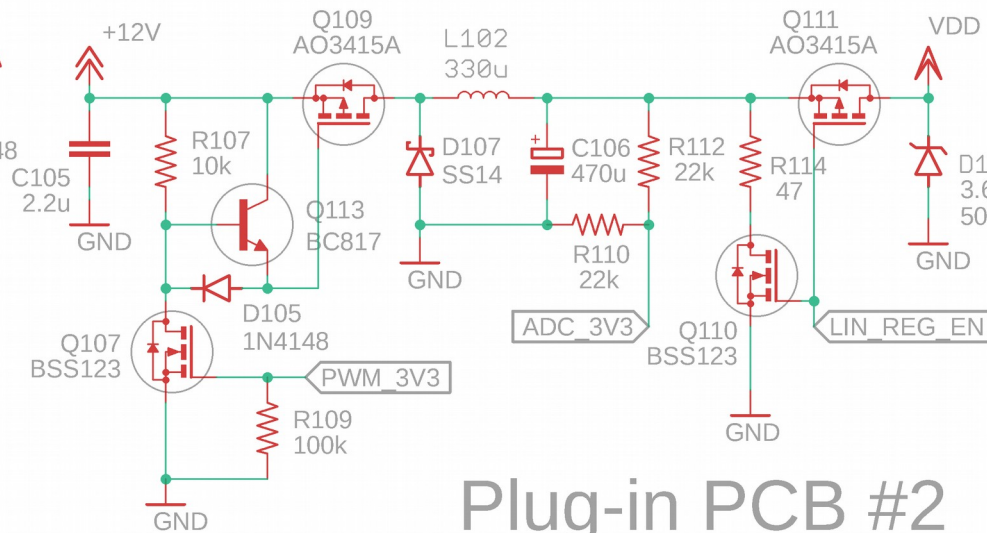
+12V
Q109
AO3415A
L102
330u
Q111
AO3415A
VDD
48
C105
2.2u
GND
R107
10k
Q113
BC817
D107
SS14
C106
470u
R112
22k
R114
47
D1
3.6
50
GND
GND
R110
22k
D105
1N4148
Q107
BSS123
ADC_3V3
Q110
BSS123
LIN_REG_EN
PWM_3V3
R109
100k
GND
GND
Plug-in PCB #2